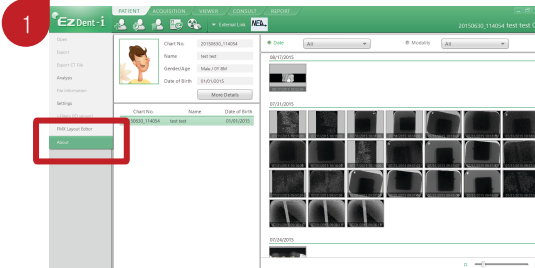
1

Ez Dent-i

PATIENT ACQUISITION VIEWER CONSULT REPORT

External Link NEW

20150630_114054 test test

Open
Export
Export CT File
Analysis
File Information
Settings
PANO Layout Editor
About

Chart No. 20150630_114054
Name test test
Gender/Age Male / 01.0M
Date of Birth 01/01/2015

More Details

| Chart No. | Name | Date of Birth |
|---|---|---|
| 20150630_114054 | test test | 01/01/2015 |

Date All
Modality All

08/17/2015

07/31/2015

07/24/2015